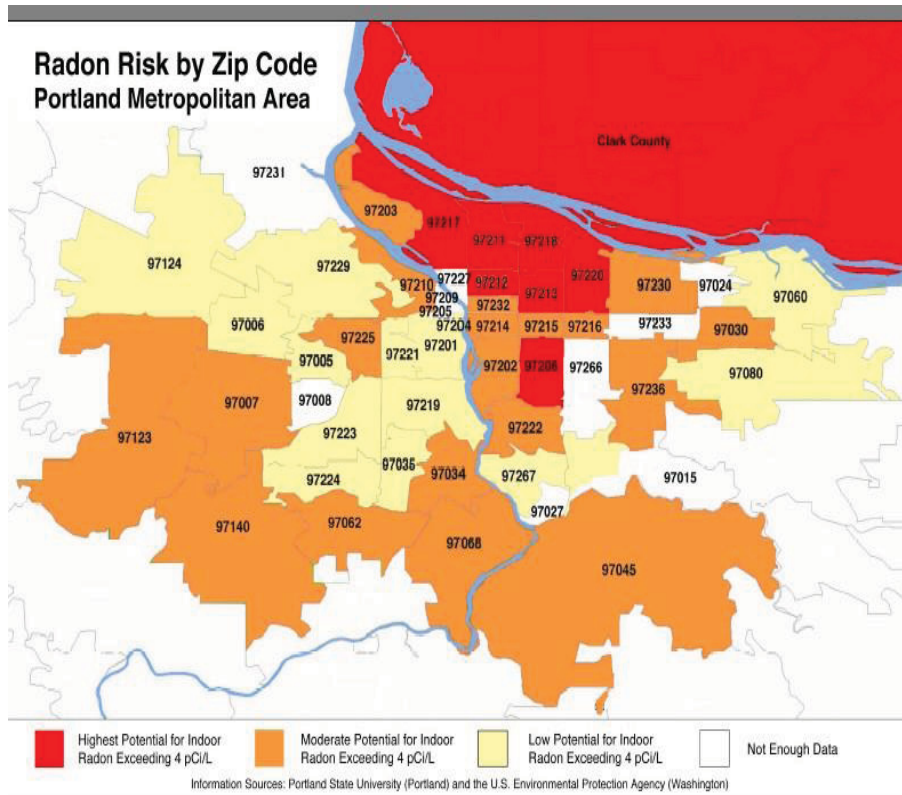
Radon Risk by Zip Code
Portland Metropolitan Area

Clark County

97231
97203
97217
97211
97218
97124
97229
97227
97212
97220
97230
97024
97060
97210
97209
97232
97213
97205
97006
97225
97204
97214
97215
97216
97233
97030
97221
97201
97005
97202
97206
97266
97236
97080
97007
97008
97219
97123
97223
97222
97035
97034
97267
97015
97224
97027
97140
97062
97068
97045

Highest Potential for Indoor Radon Exceeding 4 pCi/L
Moderate Potential for Indoor Radon Exceeding 4 pCi/L
Low Potential for Indoor Radon Exceeding 4 pCi/L
Not Enough Data

Information Sources: Portland State University (Portland) and the U.S. Environmental Protection Agency (Washington)